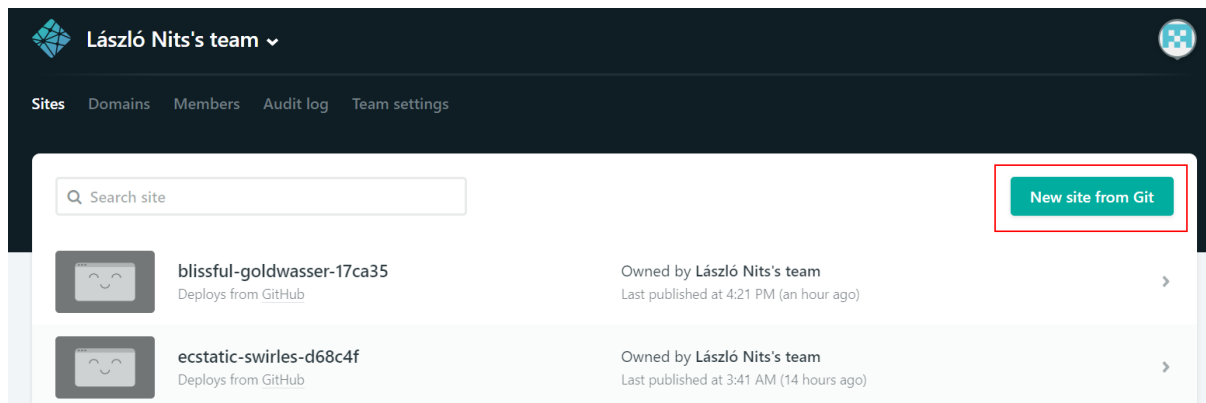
László Nits's team

Sites Domains Members Audit log Team settings

Search site

New site from Git

blissful-goldwasser-17ca35
Deploys from GitHub

Owned by László Nits's team
Last published at 4:21 PM (an hour ago)

ecstatic-swirles-d68c4f
Deploys from GitHub

Owned by László Nits's team
Last published at 3:41 AM (14 hours ago)